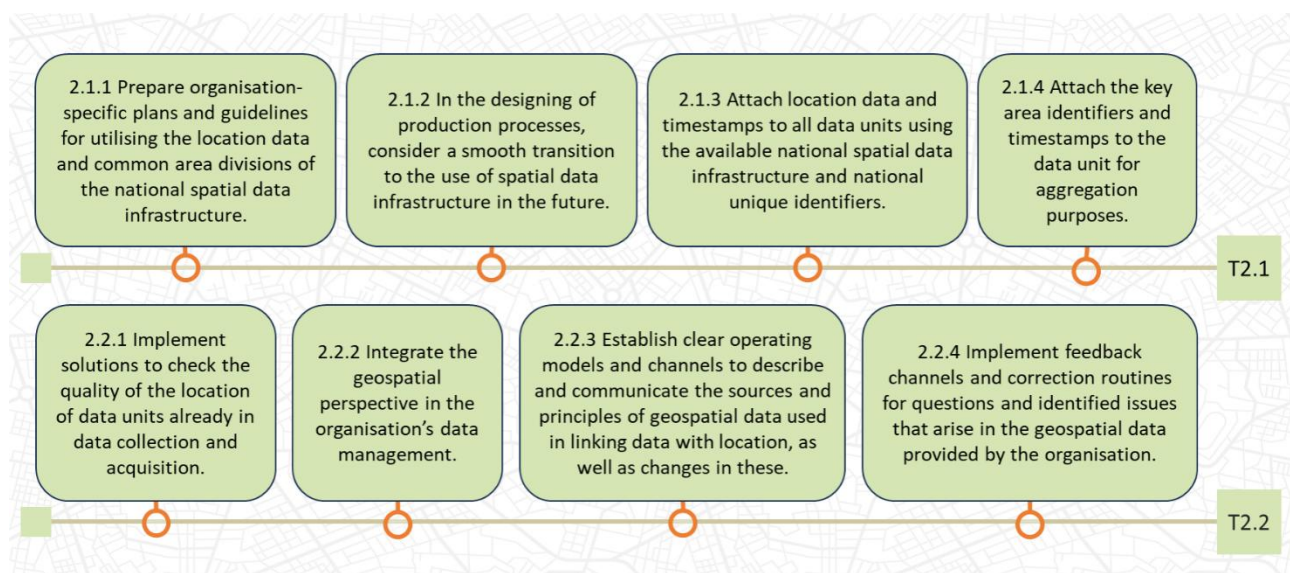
2.1.1 Prepare organisation-specific plans and guidelines for utilising the location data and common area divisions of the national spatial data infrastructure.

2.1.2 In the designing of production processes, consider a smooth transition to the use of spatial data infrastructure in the future.

2.1.3 Attach location data and timestamps to all data units using the available national spatial data infrastructure and national unique identifiers.

2.1.4 Attach the key area identifiers and timestamps to the data unit for aggregation purposes.

T2.1

2.2.1 Implement solutions to check the quality of the location of data units already in data collection and acquisition.

2.2.2 Integrate the geospatial perspective in the organisation's data management.

2.2.3 Establish clear operating models and channels to describe and communicate the sources and principles of geospatial data used in linking data with location, as well as changes in these.

2.2.4 Implement feedback channels and correction routines for questions and identified issues that arise in the geospatial data provided by the organisation.

T2.2